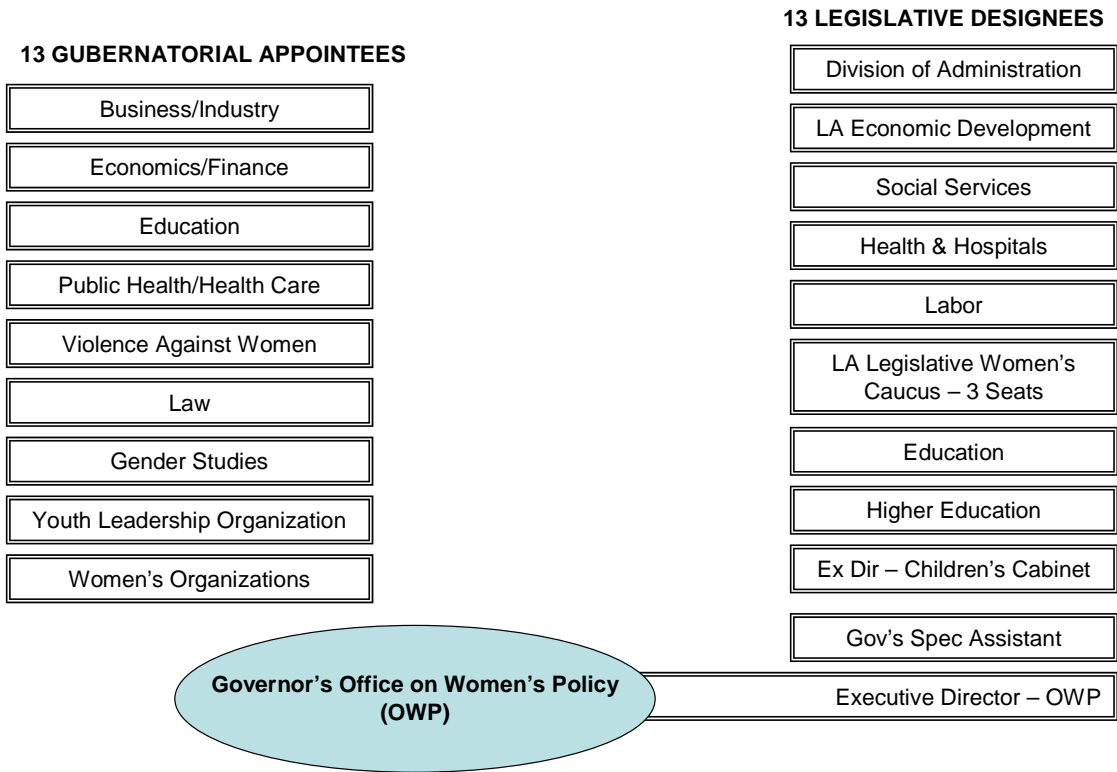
13 GUBERNATORIAL APPOINTEES

Business/Industry

Economics/Finance

Education

Public Health/Health Care

Violence Against Women

Law

Gender Studies

Youth Leadership Organization

Women's Organizations

13 LEGISLATIVE DESIGNEES

Division of Administration

LA Economic Development

Social Services

Health & Hospitals

Labor

LA Legislative Women's Caucus – 3 Seats

Education

Higher Education

Ex Dir – Children's Cabinet

Gov's Spec Assistant

Executive Director – OWP

Governor's Office on Women's Policy (OWP)